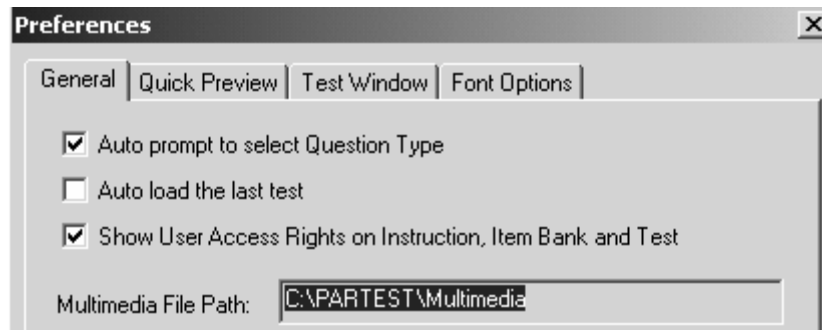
Preferences

General | Quick Preview | Test Window | Font Options

Auto prompt to select Question Type

Auto load the last test

Show User Access Rights on Instruction, Item Bank and Test

Multimedia File Path: C:\PARTEST\Multimedia